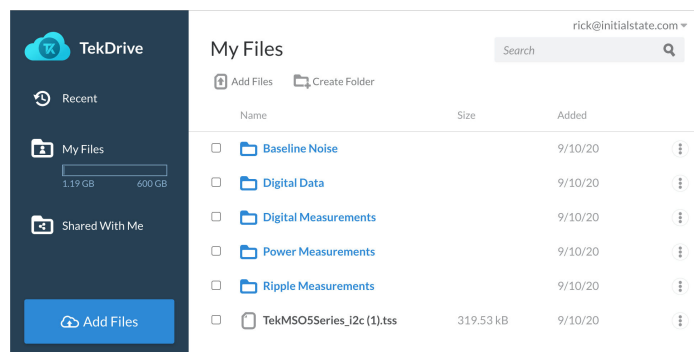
TekDrive

Recent

My Files

1.19 GB 600 GB

Shared With Me

Add Files

rick@initialstate.com

My Files

Search

Add Files Create Folder

| Name | Size | Added |
|---|---|---|
| Baseline Noise | | 9/10/20 |
| Digital Data | | 9/10/20 |
| Digital Measurements | | 9/10/20 |
| Power Measurements | | 9/10/20 |
| Ripple Measurements | | 9/10/20 |
| TekMSO5Series_i2c (1).tss | 319.53 kB | 9/10/20 |